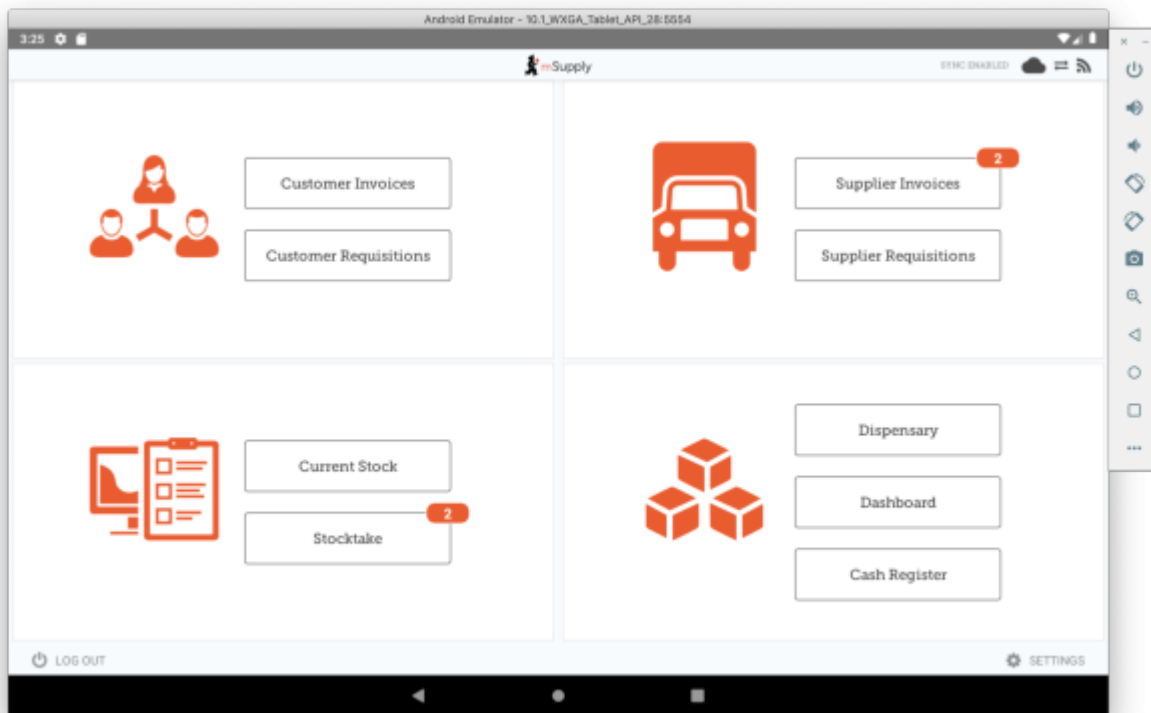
Android Emulator - 10.1_WXGA_Tablet_API_28:5554

3:25

mSupply

SYNC ENABLED

Customer Invoices

Customer Requisitions

2

Supplier Invoices

Supplier Requisitions

Current Stock

2

Stocktake

Dispensary

Dashboard

Cash Register

LOG OUT

SETTINGS